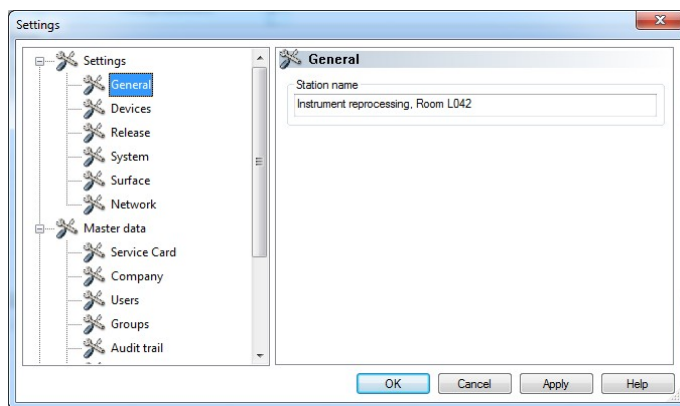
Settings

Settings
General
Devices
Release
System
Surface
Network
Master data
Service Card
Company
Users
Groups
Audit trail

General
Station name
Instrument reprocessing, Room L042

OK
Cancel
Apply
Help